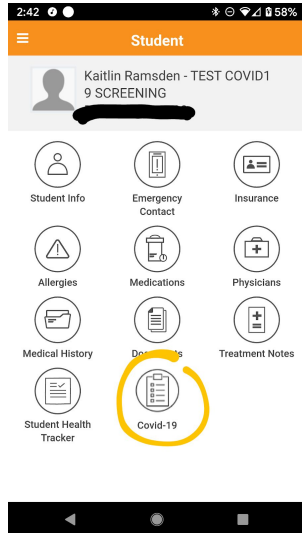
2:42 58%

Student

Kaitlin Ramsden - TEST COVID19 SCREENING

Student Info

Emergency Contact

Insurance

Allergies

Medications

Physicians

Medical History

Do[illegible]s

Treatment Notes

Student Health Tracker

Covid-19